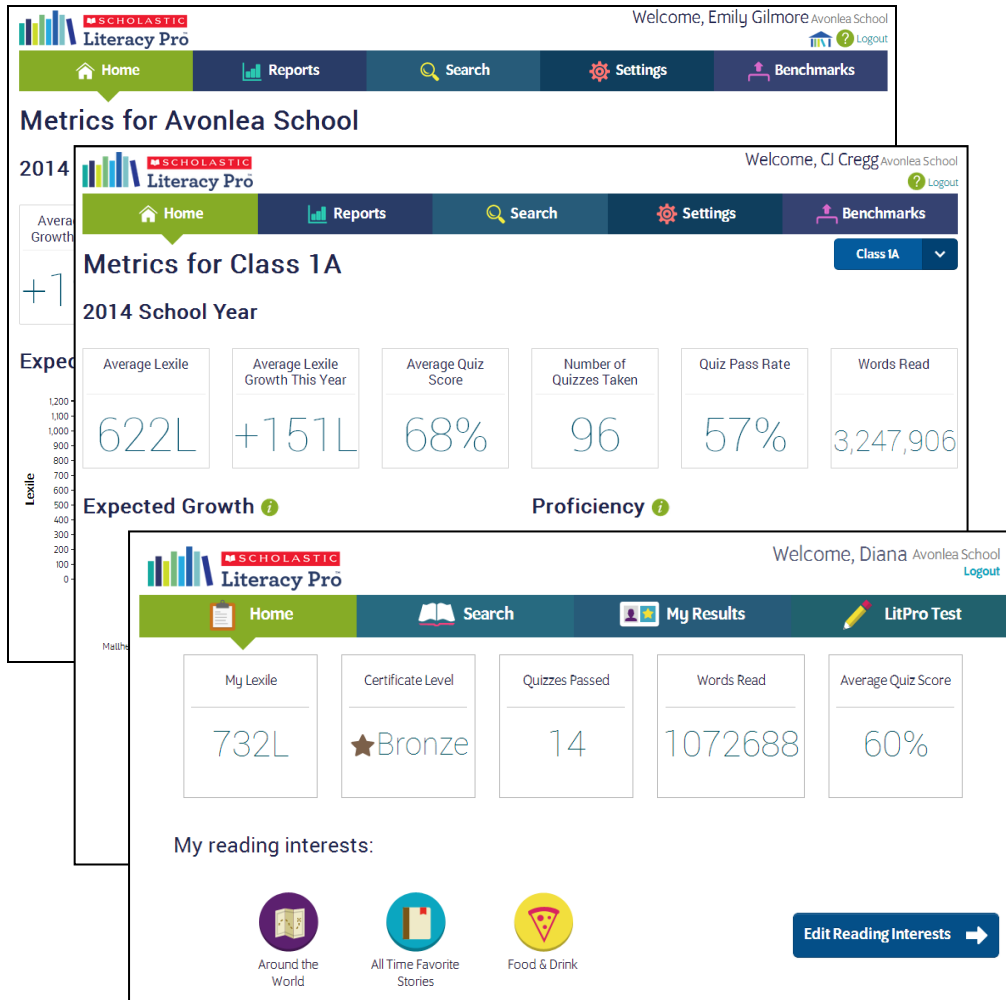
SCHOLASTIC Literacy Pro

Welcome, Emily Gilmore Avonlea School

Logout

Home | Reports | Search | Settings | Benchmarks

Metrics for Avonlea School

2014

Avera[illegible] Growth

+1

Expec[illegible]

1,200
1,100
1,000
900
800
700
600
500
400
300
200
100
0

Lexile

Mallhe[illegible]

SCHOLASTIC Literacy Pro

Welcome, CJ Cregg Avonlea School

Logout

Home | Reports | Search | Settings | Benchmarks

Metrics for Class 1A

Class 1A

2014 School Year

| Average Lexile | Average Lexile Growth This Year | Average Quiz Score | Number of Quizzes Taken | Quiz Pass Rate | Words Read |
|---|---|---|---|---|---|
| 622L | +151L | 68% | 96 | 57% | 3,247,906 |

Expected Growth

Proficiency

SCHOLASTIC Literacy Pro

Welcome, Diana Avonlea School

Logout

Home | Search | My Results | LitPro Test

| My Lexile | Certificate Level | Quizzes Passed | Words Read | Average Quiz Score |
|---|---|---|---|---|
| 732L | Bronze | 14 | 1072688 | 60% |

My reading interests:

Around the World

All Time Favorite Stories

Food & Drink

Edit Reading Interests